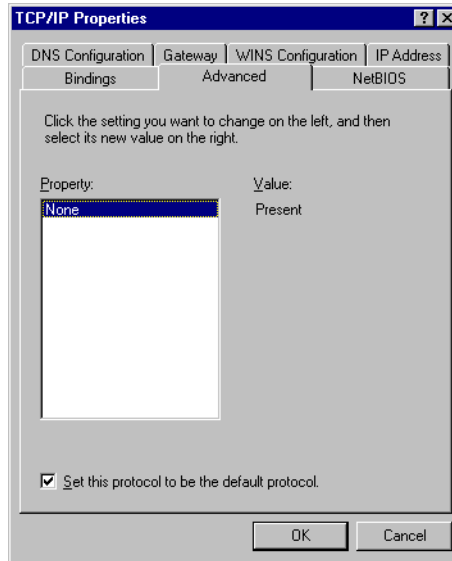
TCP/IP Properties

?

DNS Configuration | Gateway | WINS Configuration | IP Address

Bindings | Advanced | NetBIOS

Click the setting you want to change on the left, and then select its new value on the right.

Property:

None

Value:

Present

Set this protocol to be the default protocol.

OK

Cancel